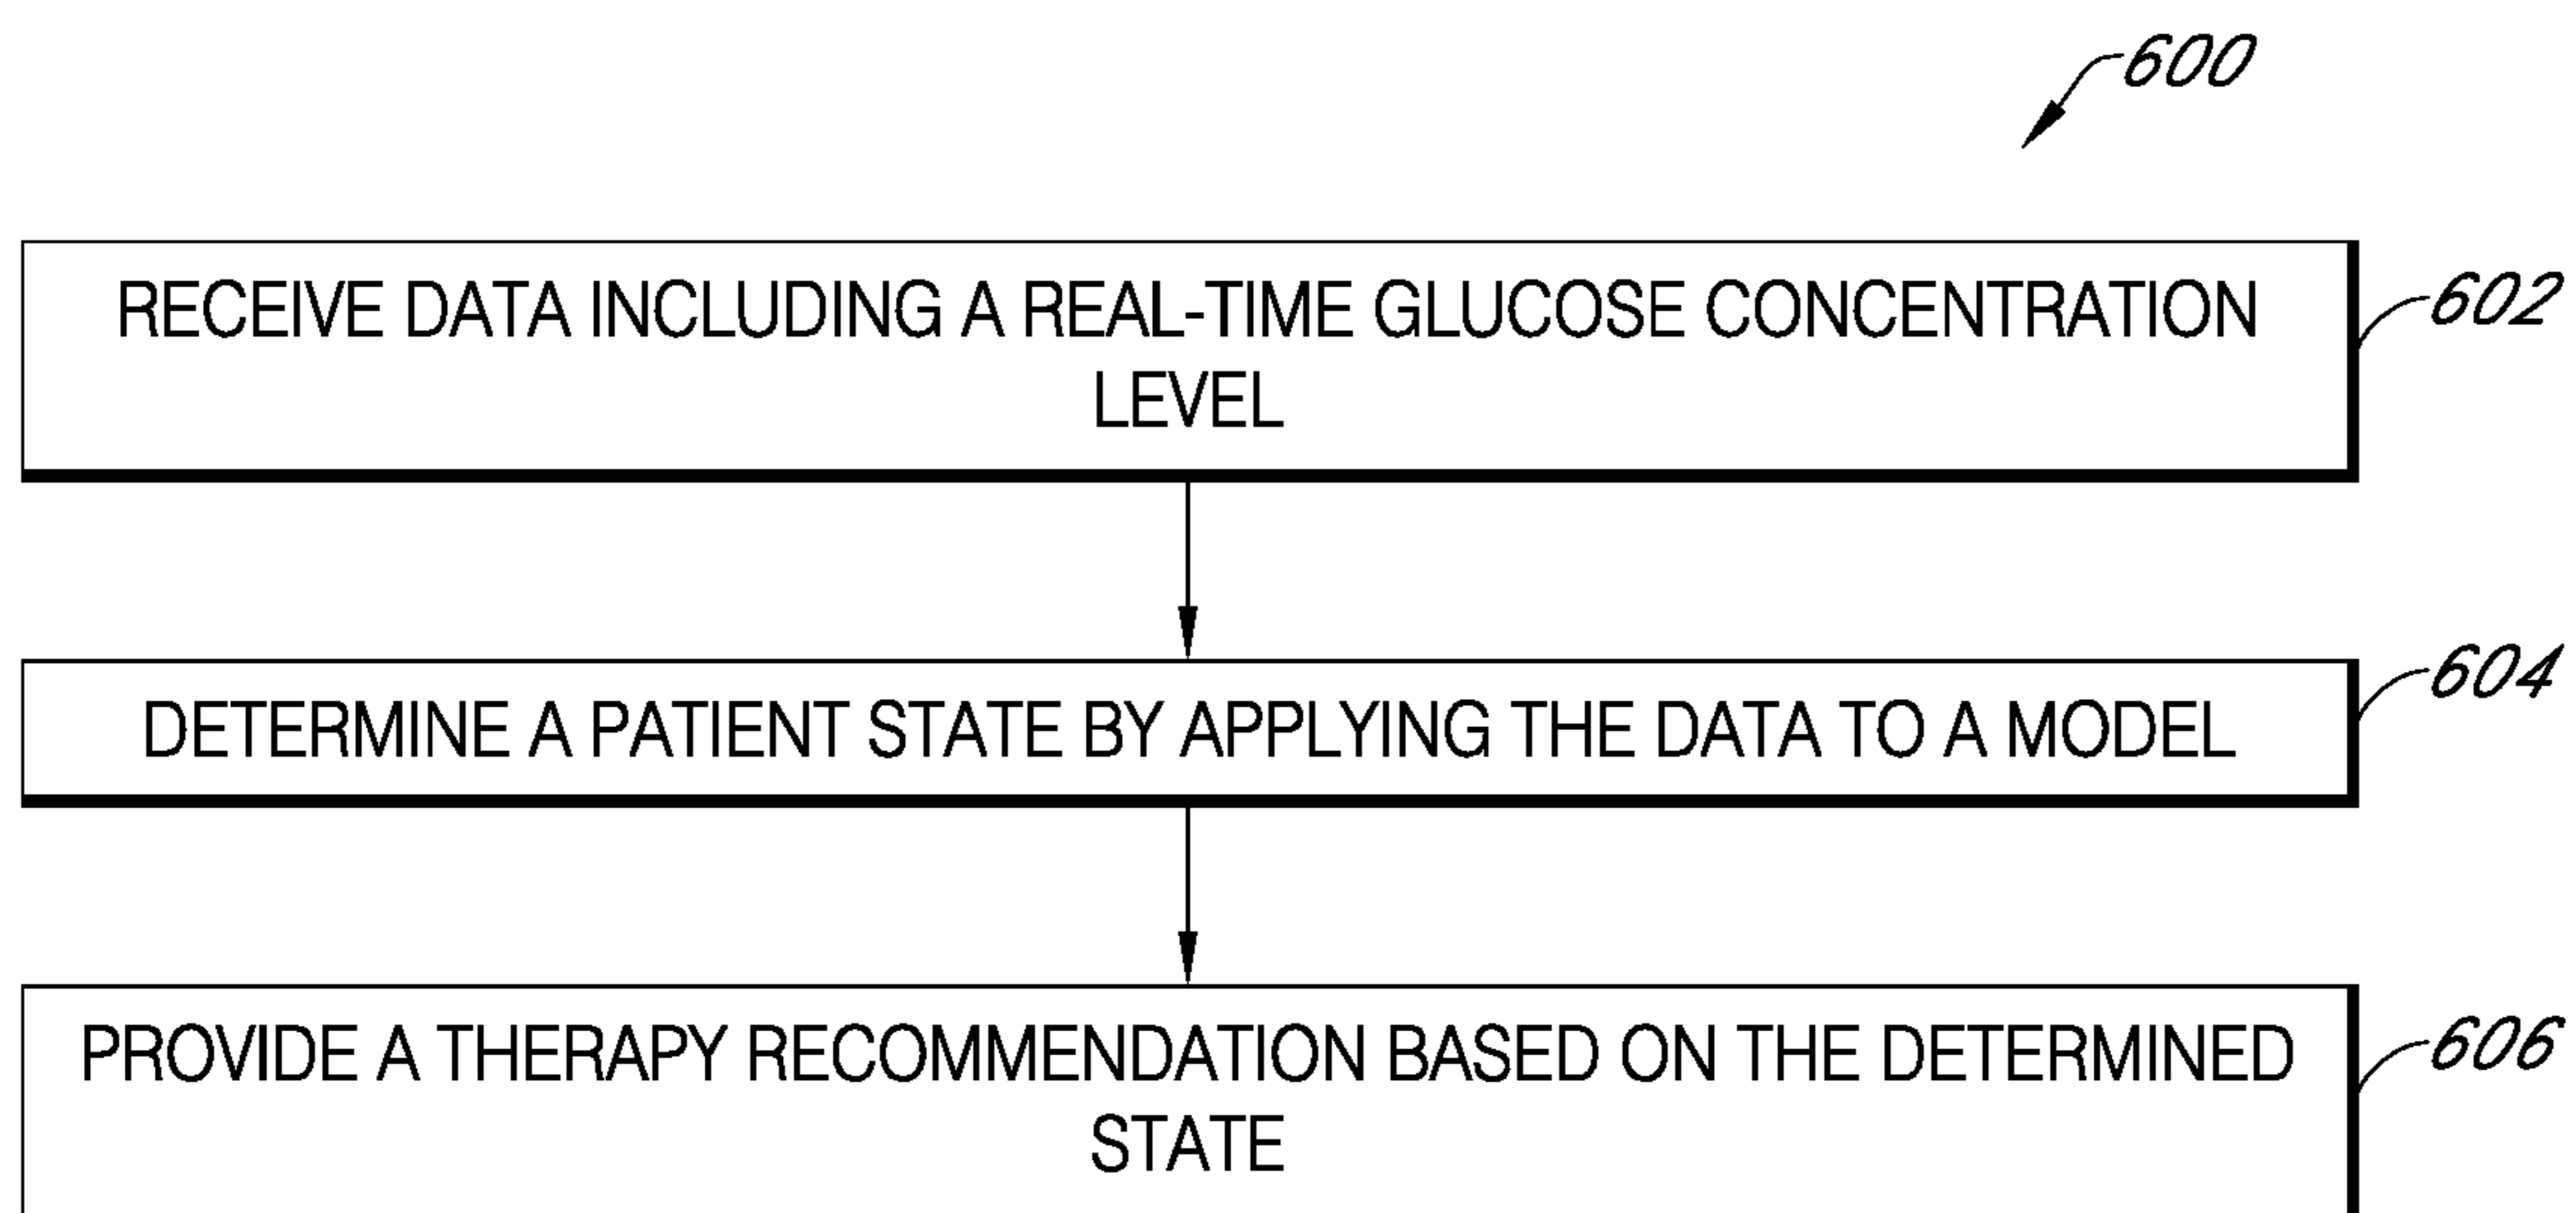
600

RECEIVE DATA INCLUDING A REAL-TIME GLUCOSE CONCENTRATION LEVEL

602

DETERMINE A PATIENT STATE BY APPLYING THE DATA TO A MODEL

604

PROVIDE A THERAPY RECOMMENDATION BASED ON THE DETERMINED STATE

606